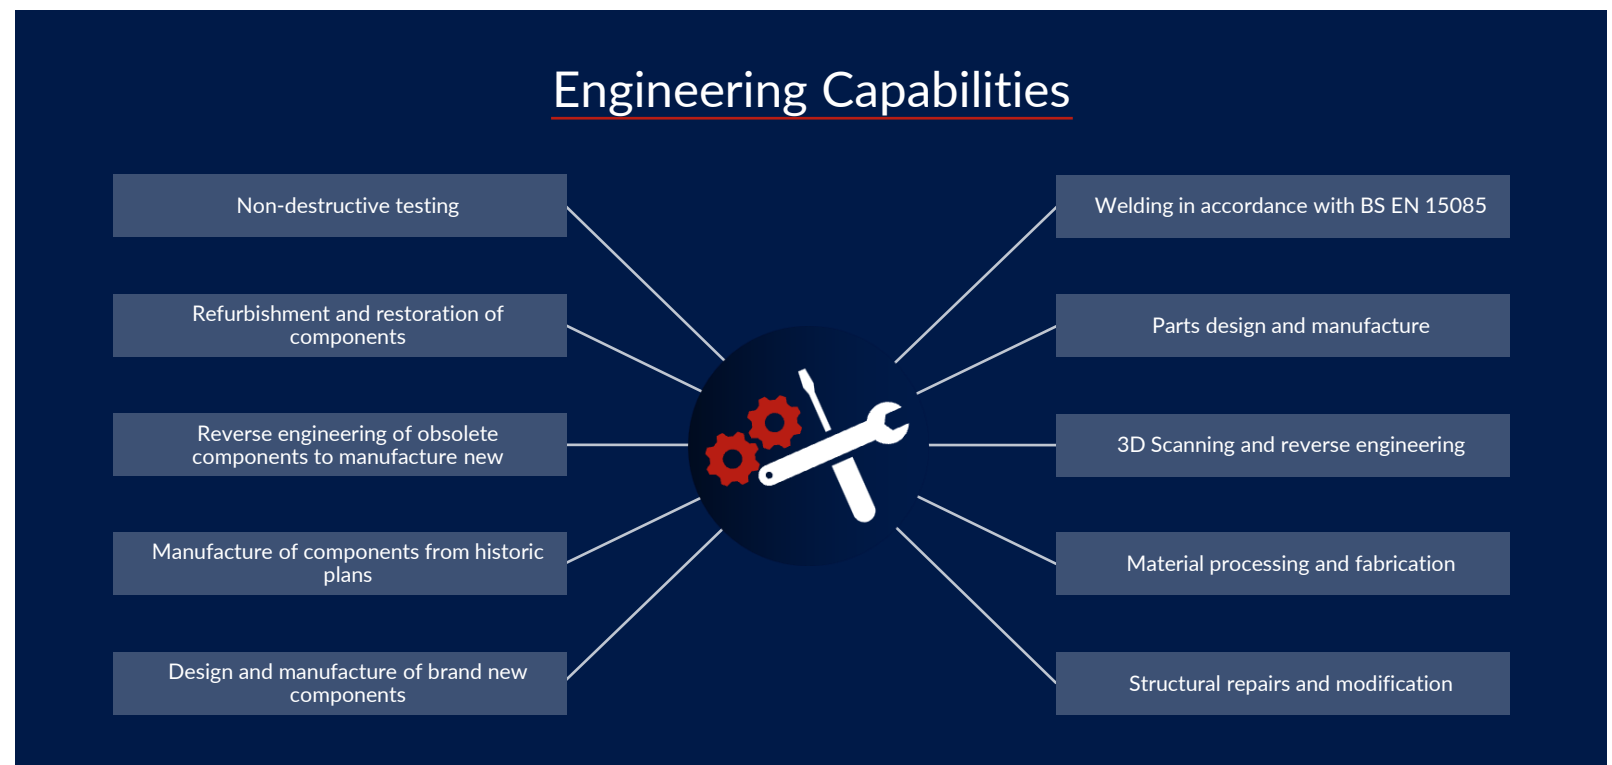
Engineering Capabilities

Non-destructive testing

Refurbishment and restoration of components

Reverse engineering of obsolete components to manufacture new

Manufacture of components from historic plans

Design and manufacture of brand new components

Welding in accordance with BS EN 15085

Parts design and manufacture

3D Scanning and reverse engineering

Material processing and fabrication

Structural repairs and modification